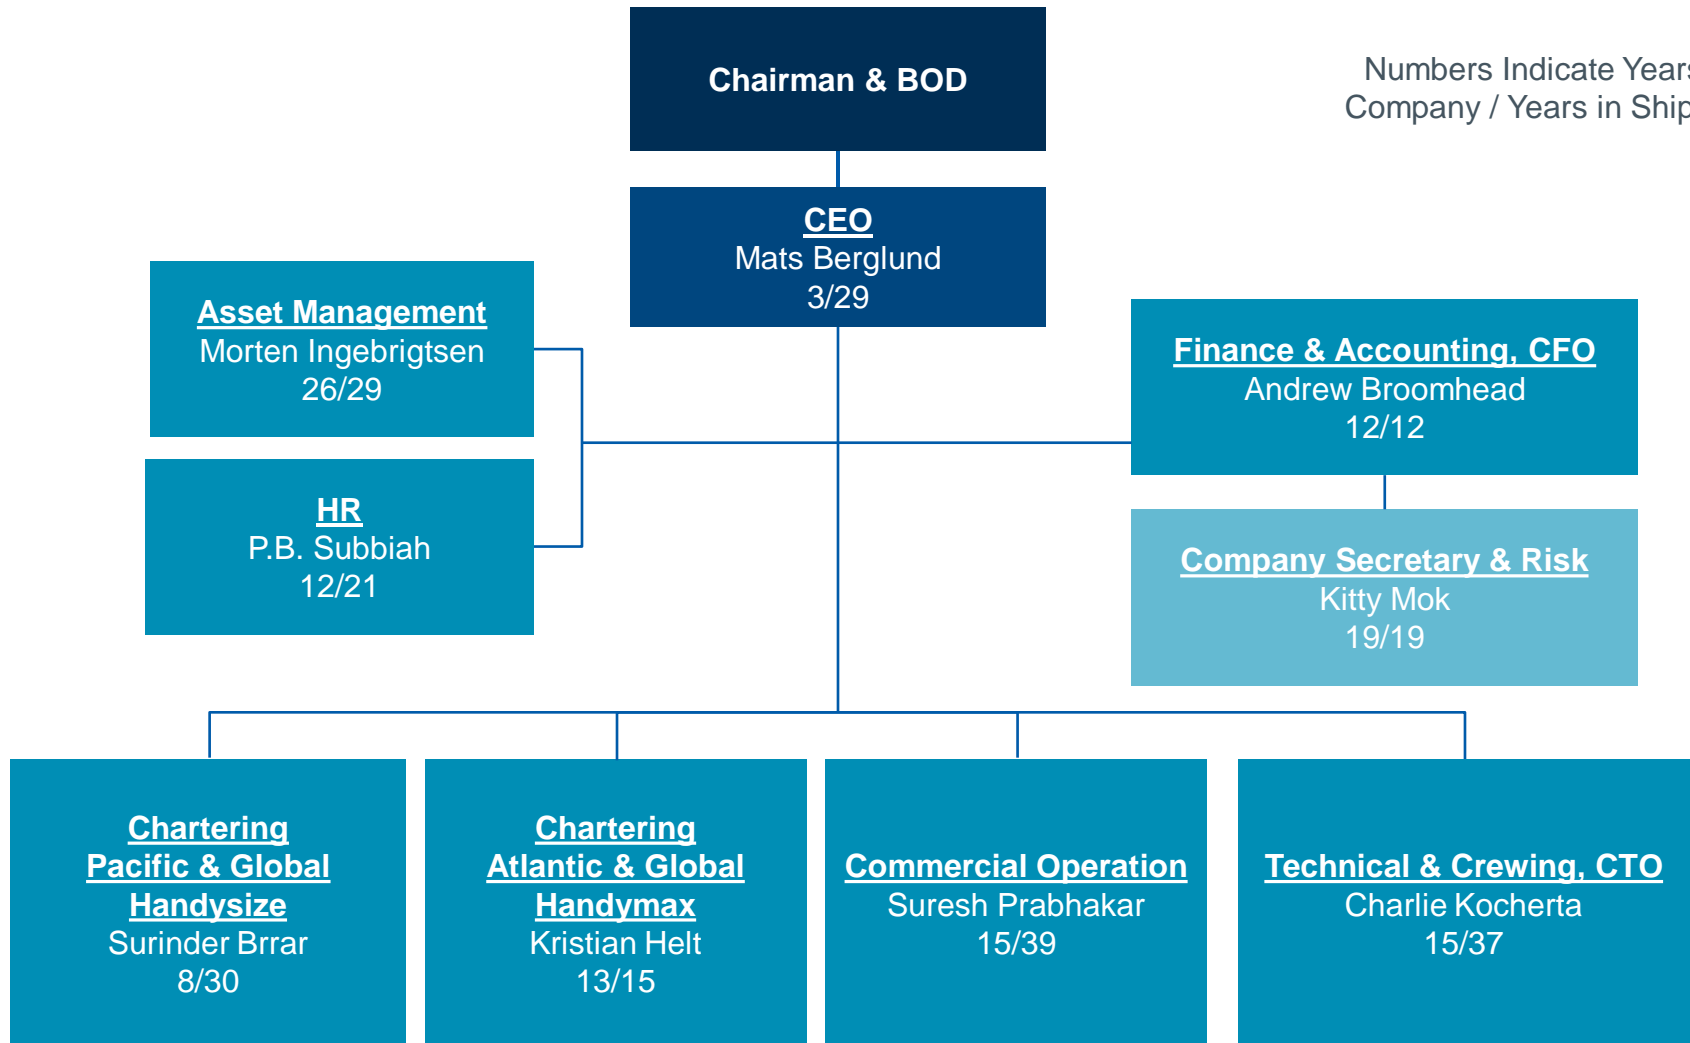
Chairman & BOD

Numbers Indicate Year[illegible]
Company / Years in Ship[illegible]

CEO
Mats Berglund
3/29

Asset Management
Morten Ingebrigtsen
26/29

HR
P.B. Subbiah
12/21

Finance & Accounting, CFO
Andrew Broomhead
12/12

Company Secretary & Risk
Kitty Mok
19/19

Chartering
Pacific & Global
Handysize
Surinder Brrar
8/30

Chartering
Atlantic & Global
Handymax
Kristian Helt
13/15

Commercial Operation
Suresh Prabhakar
15/39

Technical & Crewing, CTO
Charlie Kocherta
15/37